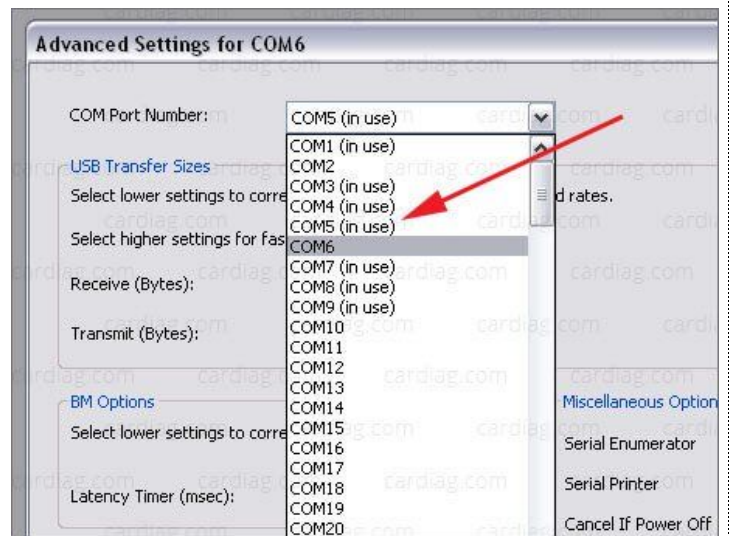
Advanced Settings for COM6

COM Port Number: COM5 (in use)

USB Transfer Sizes

Select lower settings to corre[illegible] d rates.

Select higher settings for fas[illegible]

Receive (Bytes):

Transmit (Bytes):

BM Options

Select lower settings to corre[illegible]

Latency Timer (msec):

COM1 (in use)
COM2
COM3 (in use)
COM4 (in use)
COM5 (in use)
COM6
COM7 (in use)
COM8 (in use)
COM9 (in use)
COM10
COM11
COM12
COM13
COM14
COM15
COM16
COM17
COM18
COM19
COM20

Miscellaneous Option

Serial Enumerator

Serial Printer

Cancel If Power Off

cardiag.com